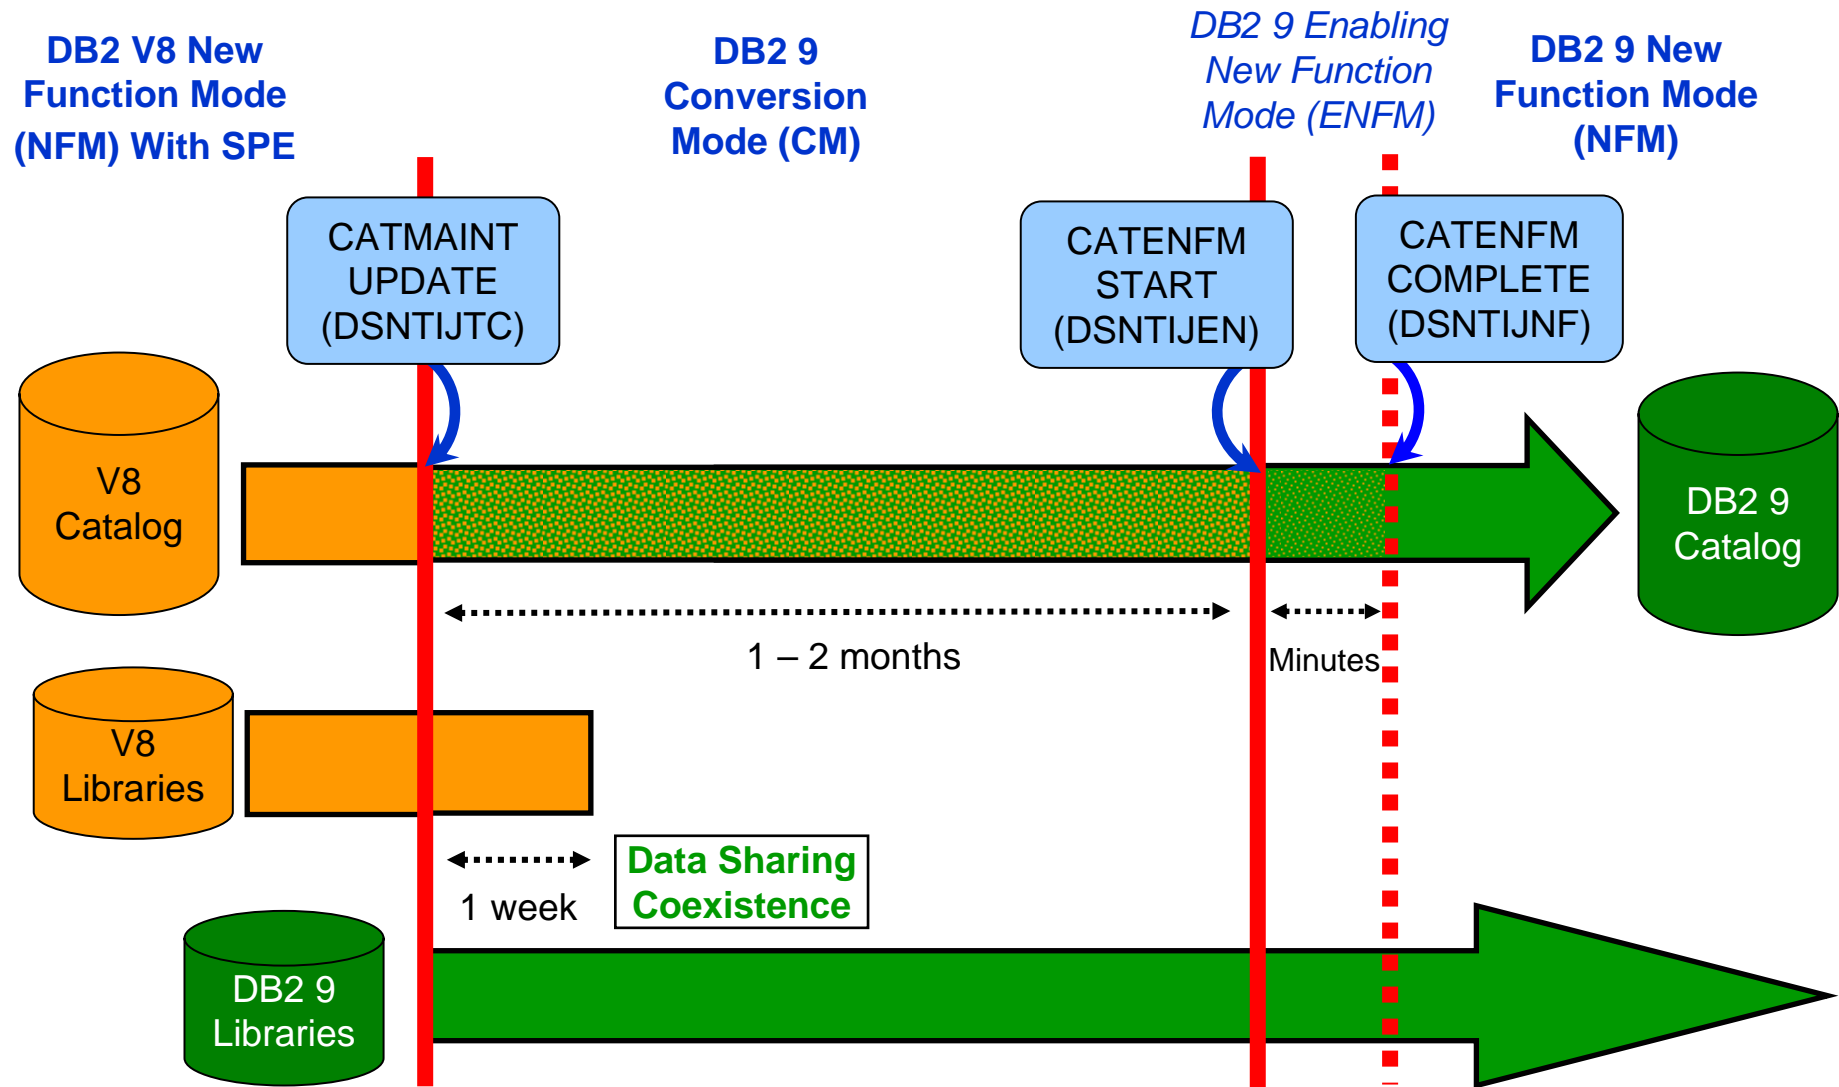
DB2 V8 New Function Mode (NFM) With SPE

DB2 9 Conversion Mode (CM)

DB2 9 Enabling New Function Mode (ENFM)

DB2 9 New Function Mode (NFM)

CATMAINT UPDATE (DSNTIJTC)

CATENFM START (DSNTIJEN)

CATENFM COMPLETE (DSNTIJNF)

V8 Catalog

DB2 9 Catalog

1 – 2 months

Minutes

V8 Libraries

1 week

Data Sharing Coexistence

DB2 9 Libraries